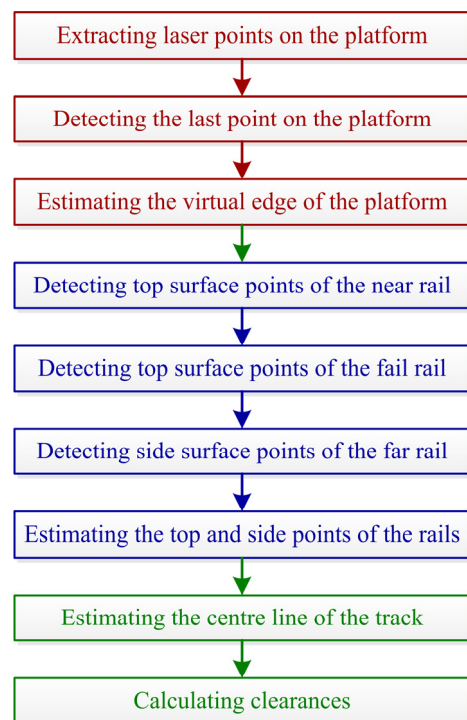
Extracting laser points on the platform

Detecting the last point on the platform

Estimating the virtual edge of the platform

Detecting top surface points of the near rail

Detecting top surface points of the fail rail

Detecting side surface points of the far rail

Estimating the top and side points of the rails

Estimating the centre line of the track

Calculating clearances